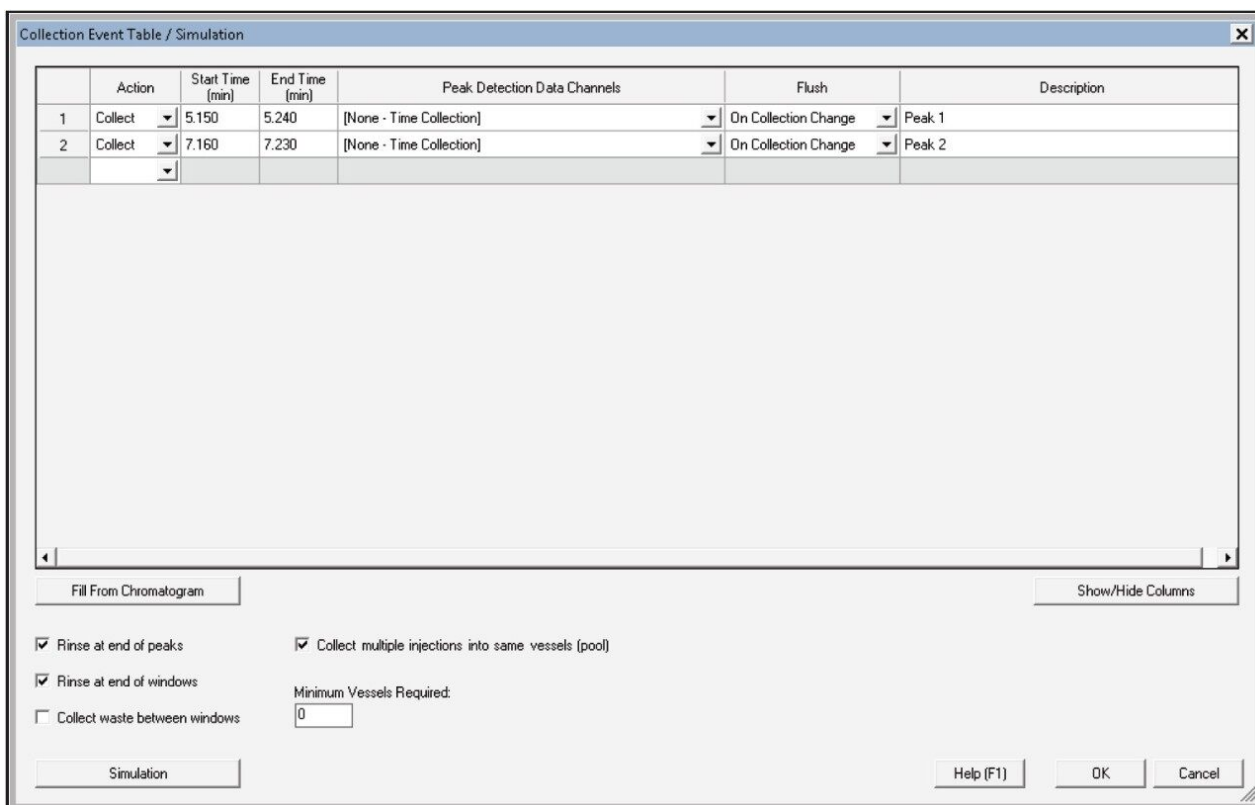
Collection Event Table / Simulation

|  | Action | Start Time (min) | End Time (min) | Peak Detection Data Channels | Flush | Description |
|---|---|---|---|---|---|---|
| 1 | Collect | 5.150 | 5.240 | [None - Time Collection] | On Collection Change | Peak 1 |
| 2 | Collect | 7.160 | 7.230 | [None - Time Collection] | On Collection Change | Peak 2 |
|  |  |  |  |  |  |  |

Fill From Chromatogram

Show/Hide Columns

Rinse at end of peaks

Collect multiple injections into same vessels (pool)

Rinse at end of windows

Minimum Vessels Required:
0

Collect waste between windows

Simulation

Help (F1)

OK

Cancel